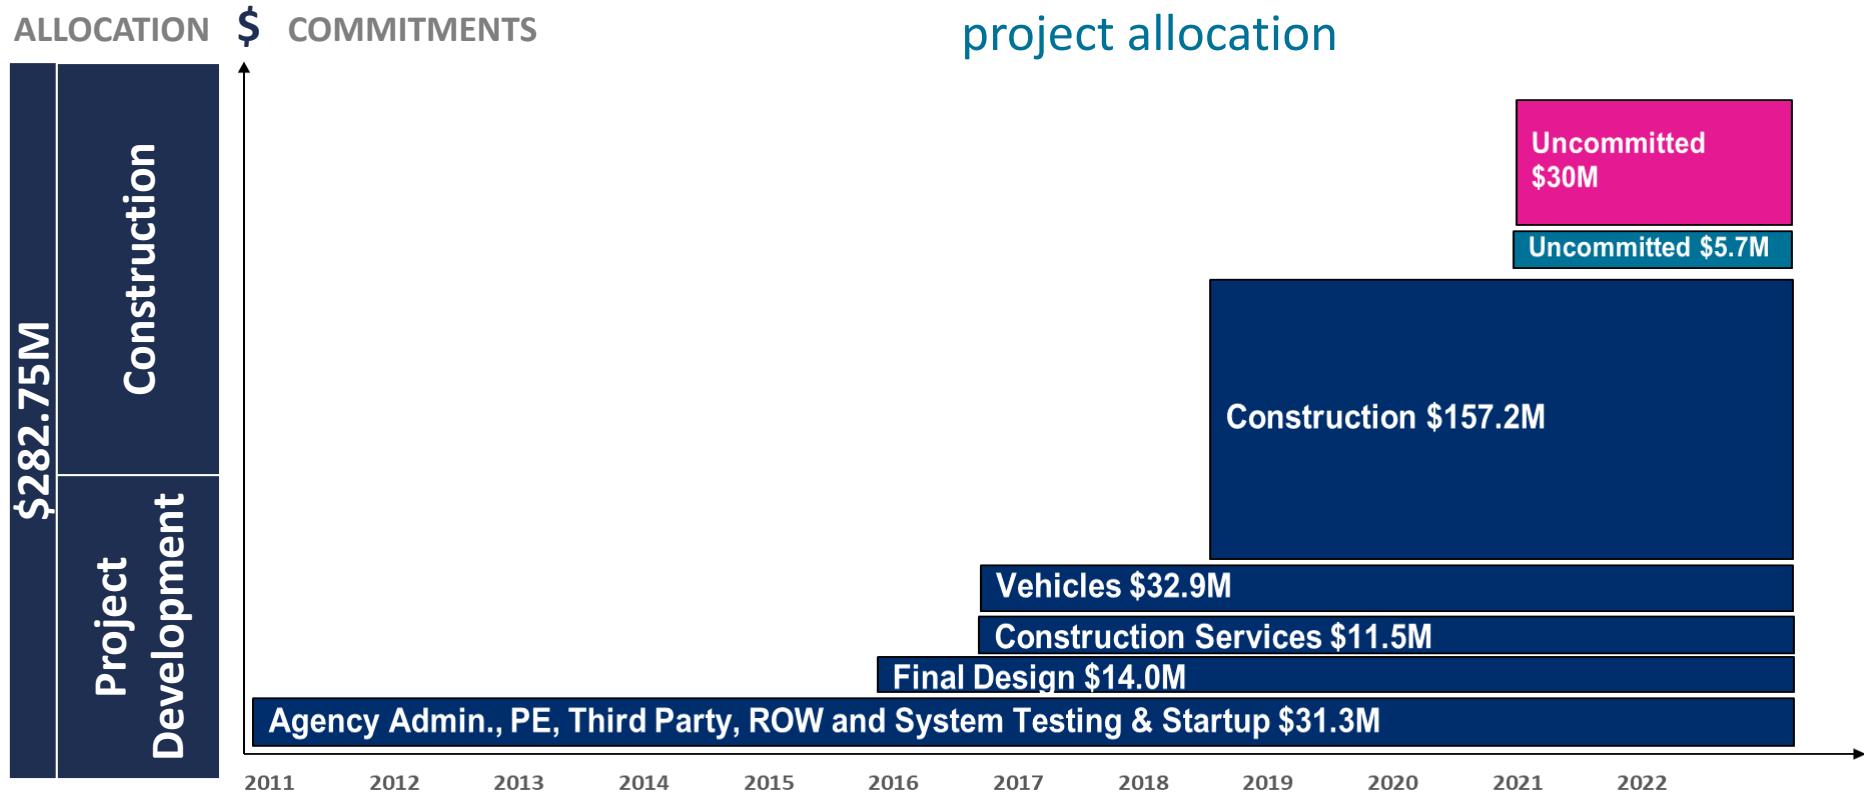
ALLOCATION $ COMMITMENTS

project allocation

$282.75M

Construction

Project Development

Uncommitted $30M

Uncommitted $5.7M

Construction $157.2M

Vehicles $32.9M

Construction Services $11.5M

Final Design $14.0M

Agency Admin., PE, Third Party, ROW and System Testing & Startup $31.3M

2011 2012 2013 2014 2015 2016 2017 2018 2019 2020 2021 2022